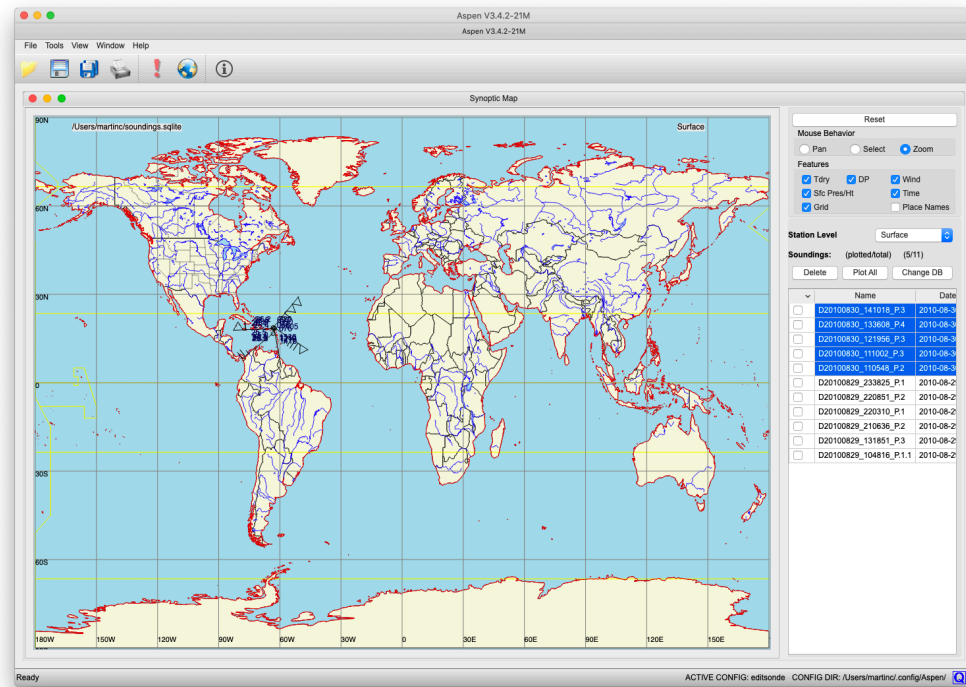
Aspen V3.4.2-21M
Aspen V3.4.2-21M

File Tools View Window Help

Synoptic Map

90N
/Users/martinc/soundings.sqlite
Surface
60N
30N
0
30S
60S
180W 150W 120W 90W 60W 30W 0 30E 60E 90E 120E 150E

Reset
Mouse Behavior
Pan Select Zoom
Features
Tdry DP Wind
Sfc Pres/Ht Time
Grid Place Names

Station Level Surface
Soundings: (plotted/total) (5/11)
Delete Plot All Change DB

| | Name | Date |
|---|---|---|
| | D20100830_141018_P.3 | 2010-08-3 |
| | D20100830_133608_P.4 | 2010-08-3 |
| | D20100830_121956_P.3 | 2010-08-3 |
| | D20100830_111002_P.3 | 2010-08-3 |
| | D20100830_110548_P.2 | 2010-08-3 |
| | D20100829_233825_P.1 | 2010-08-2 |
| | D20100829_220851_P.2 | 2010-08-2 |
| | D20100829_220310_P.1 | 2010-08-2 |
| | D20100829_210636_P.2 | 2010-08-2 |
| | D20100829_131851_P.3 | 2010-08-2 |
| | D20100829_104816_P.1.1 | 2010-08-2 |

Ready
ACTIVE CONFIG: editsonde CONFIG DIR: /Users/martinc/.config/Aspen/